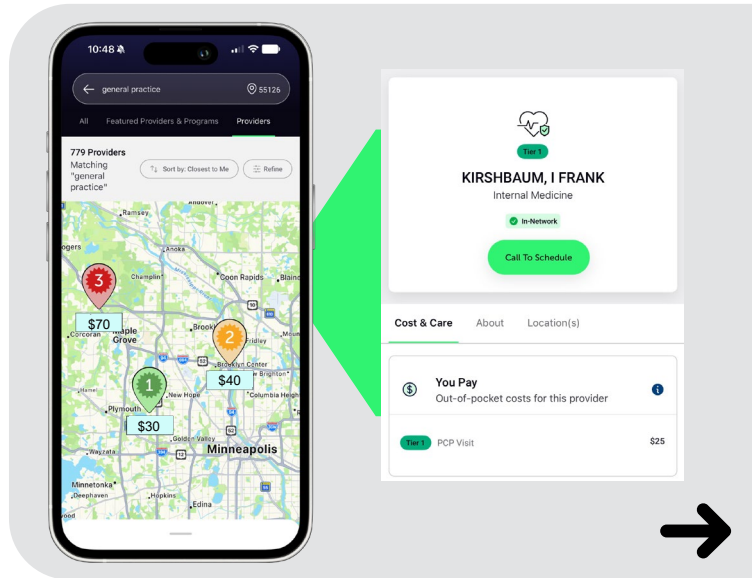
10:48

general practice

55126

All

Featured Providers & Programs

Providers

779 Providers Matching "general practice"

Sort by: Closest to Me

Refine

Ramsey

Champlin

Coon Rapids

Blaine

3

$70

Corcoran

Maple Grove

Brooklyn Park

2

Fridley

Brooklyn Center

$40

1

New Hope

Plymouth

Columbia Heights

$30

Golden Valley

Wayzata

Minneapolis

Minnetonka

Deephaven

Hopkins

Edina

Tier 1

KIRSHBAUM, I FRANK

Internal Medicine

In-Network

Call To Schedule

Cost & Care

About

Location(s)

You Pay

Out-of-pocket costs for this provider

Tier 1

PCP Visit

$25